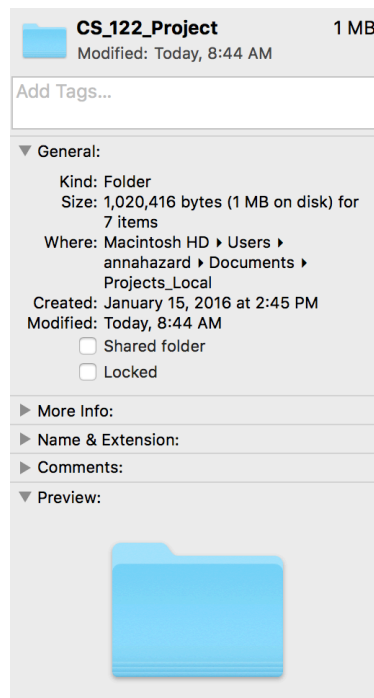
CS_122_Project
Modified: Today, 8:44 AM
1 MB

Add Tags...

General:

Kind: Folder
Size: 1,020,416 bytes (1 MB on disk) for 7 items
Where: Macintosh HD ▸ Users ▸ annahazard ▸ Documents ▸ Projects_Local
Created: January 15, 2016 at 2:45 PM
Modified: Today, 8:44 AM
Shared folder
Locked

More Info:

Name & Extension:

Comments:

Preview: